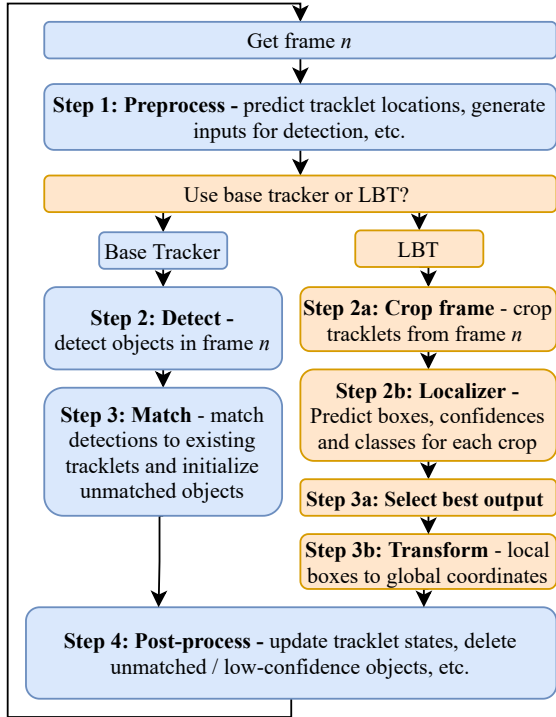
Get frame $n$

**Step 1: Preprocess -** predict tracklet locations, generate inputs for detection, etc.

Use base tracker or LBT?

Base Tracker

**Step 2: Detect -** detect objects in frame $n$

**Step 3: Match** - match detections to existing tracklets and initialize unmatched objects

LBT

**Step 2a: Crop frame** - crop tracklets from frame $n$

**Step 2b: Localizer -** Predict boxes, confidences and classes for each crop

**Step 3a: Select best output**

**Step 3b: Transform** - local boxes to global coordinates

**Step 4: Post-process -** update tracklet states, delete unmatched / low-confidence objects, etc.